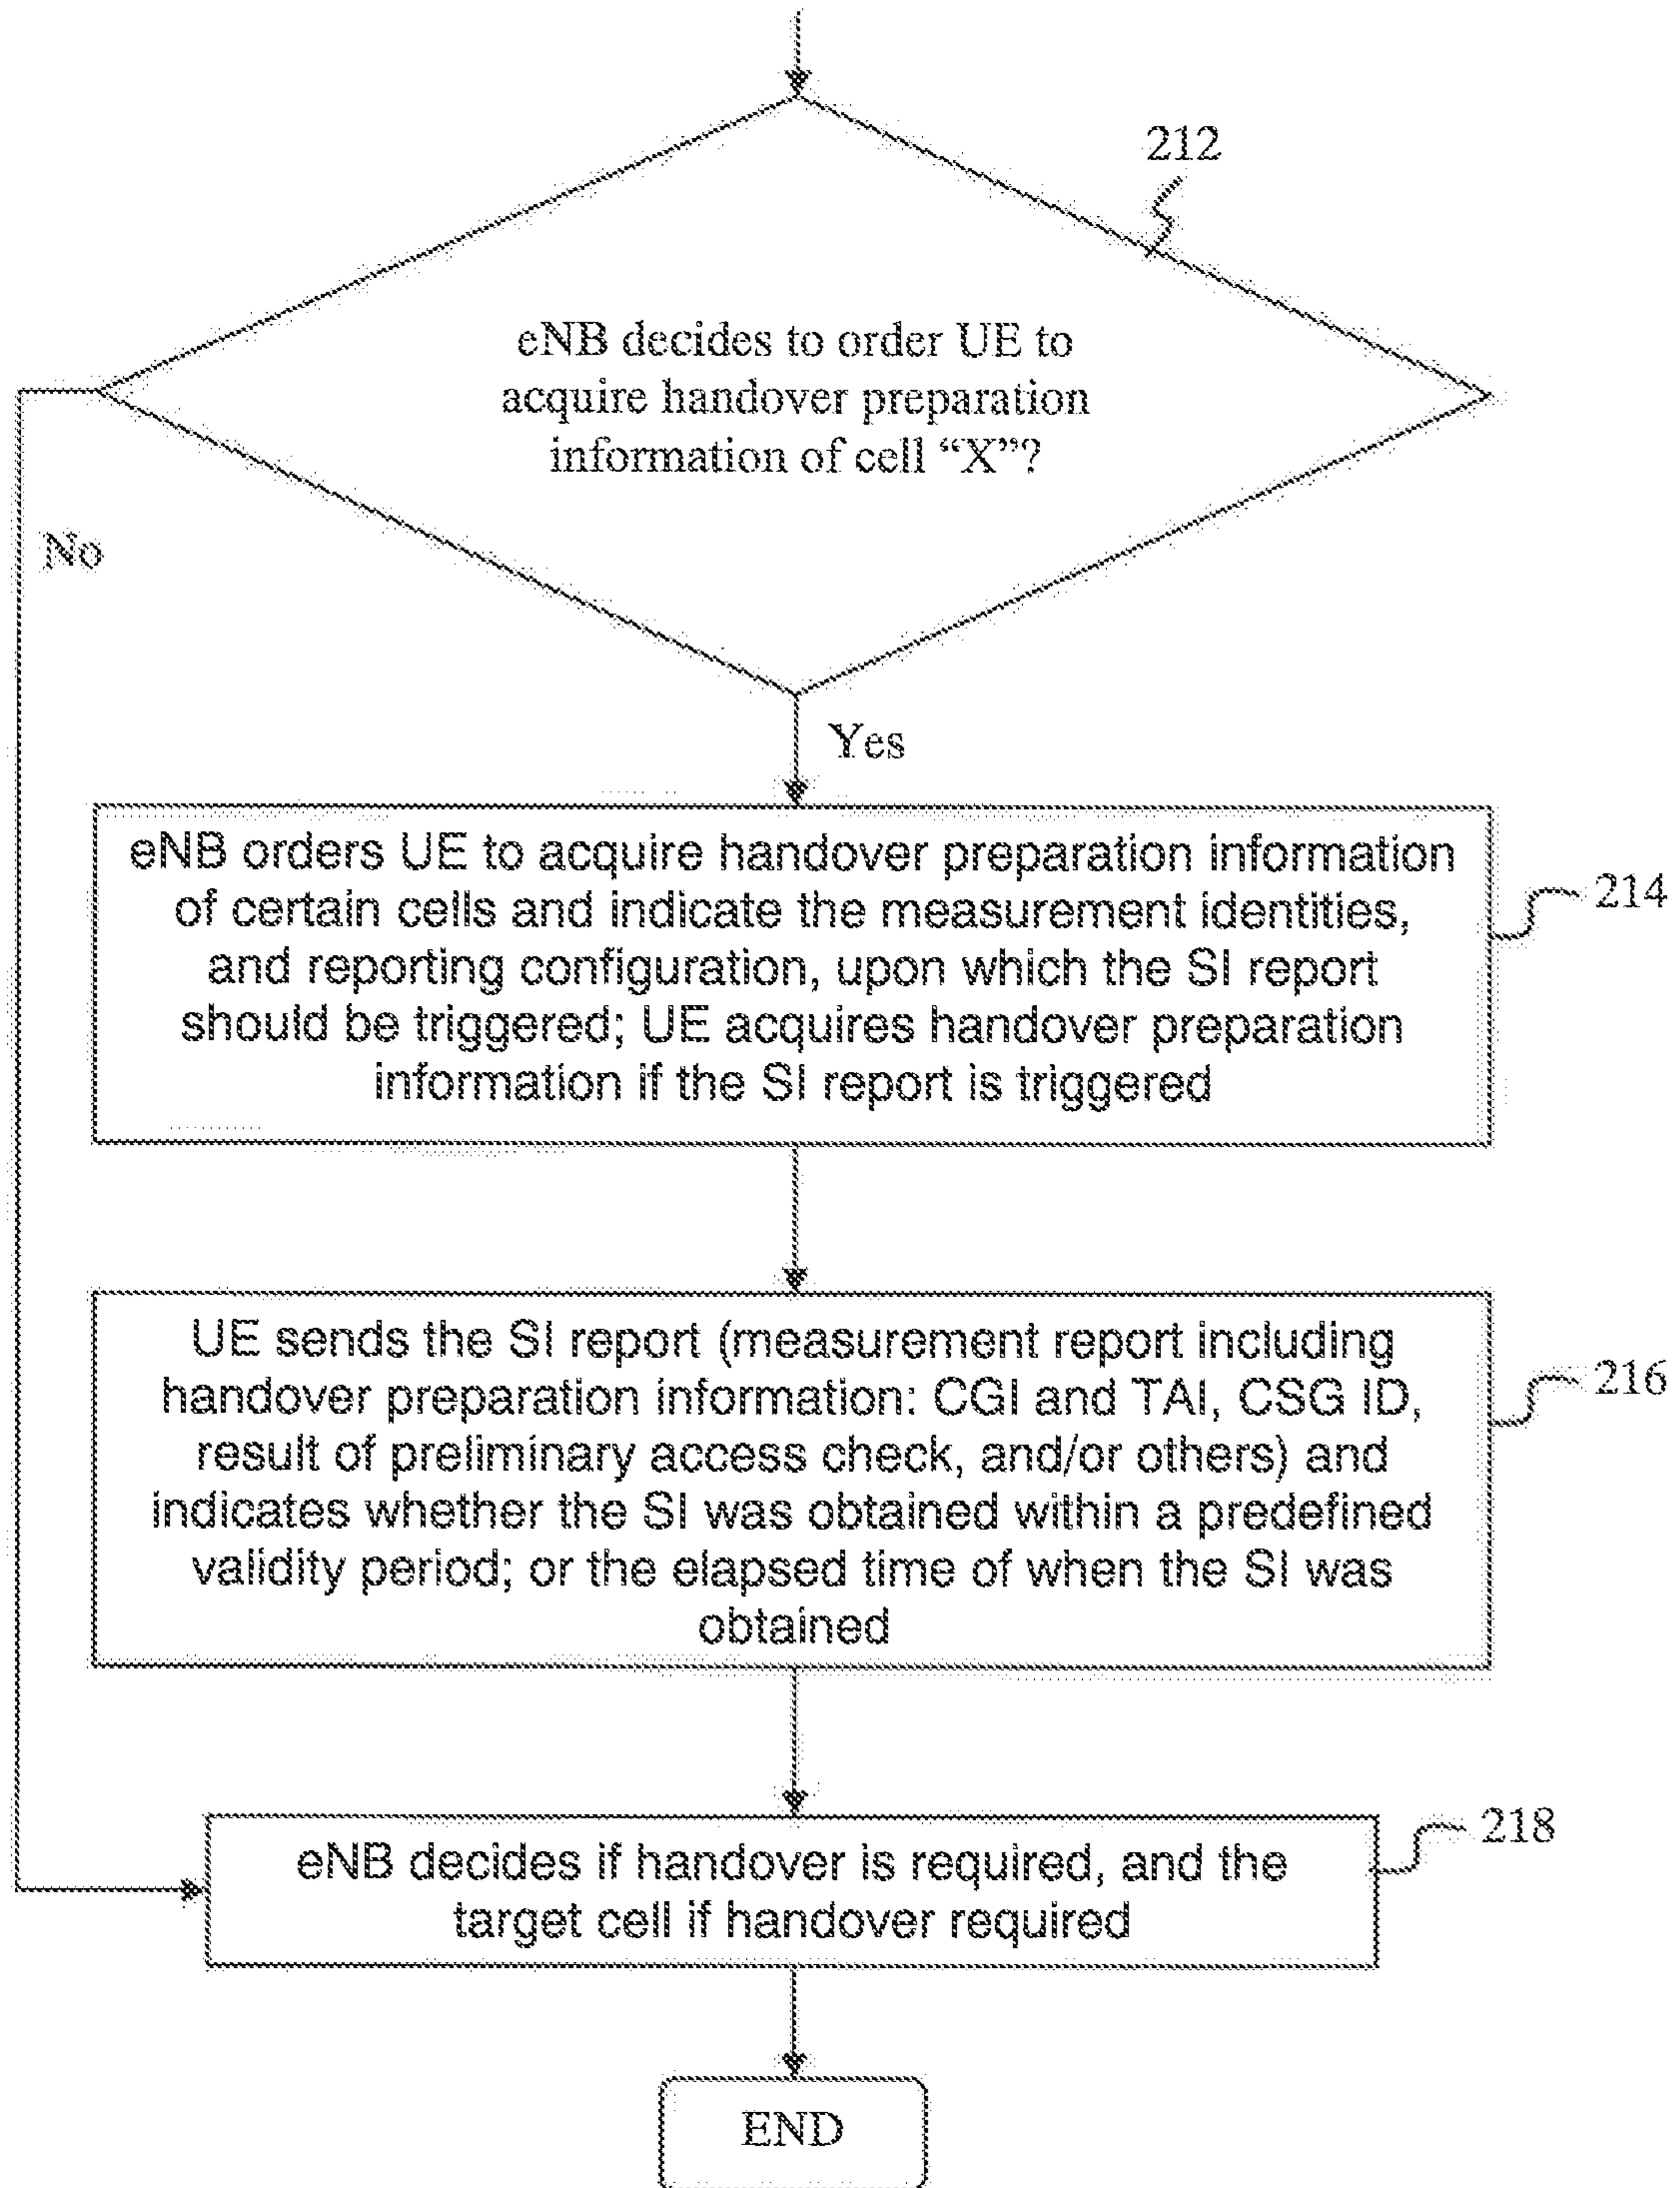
212

eNB decides to order UE to acquire handover preparation information of cell "X"?

No

Yes

eNB orders UE to acquire handover preparation information of certain cells and indicate the measurement identities, and reporting configuration, upon which the SI report should be triggered; UE acquires handover preparation information if the SI report is triggered

214

UE sends the SI report (measurement report including handover preparation information: CGI and TAI, CSG ID, result of preliminary access check, and/or others) and indicates whether the SI was obtained within a predefined validity period; or the elapsed time of when the SI was obtained

216

eNB decides if handover is required, and the target cell if handover required

218

END